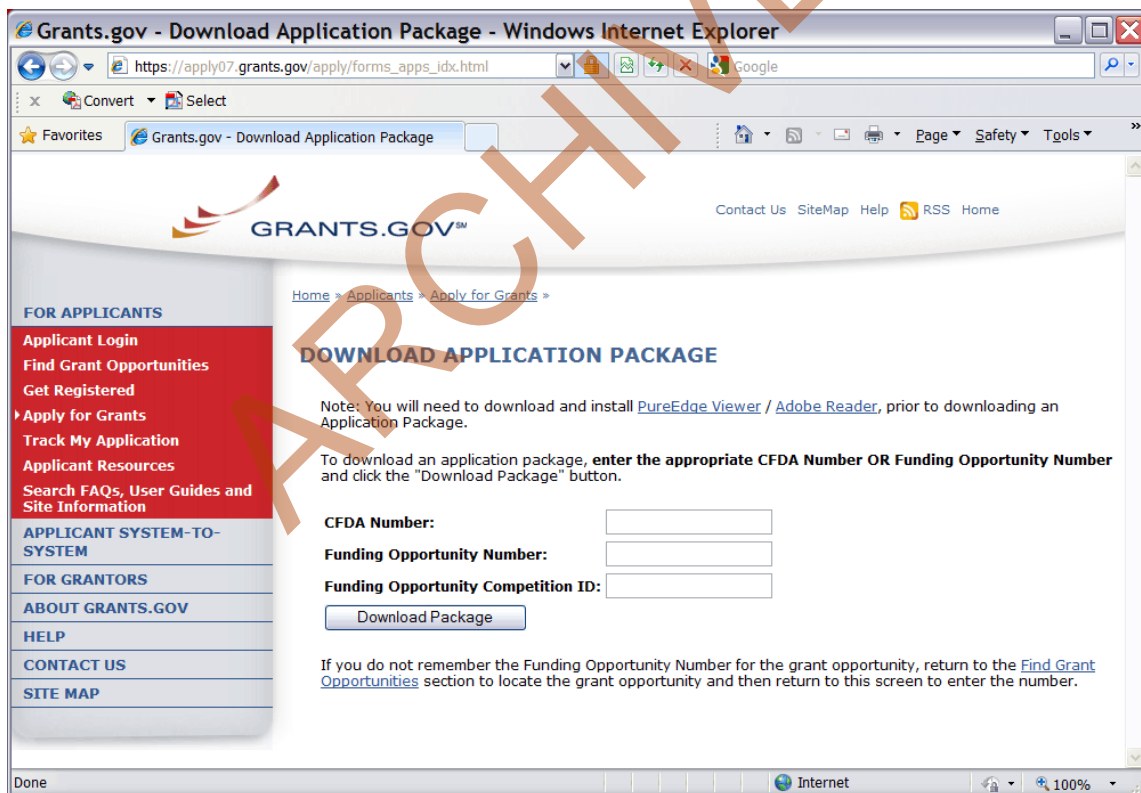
Grants.gov - Download Application Package - Windows Internet Explorer

https://apply07.grants.gov/apply/forms_apps_idx.html

Google

Convert Select

Favorites Grants.gov - Download Application Package

Page Safety Tools

ARCHIVE

GRANTS.GOV℠

Contact Us SiteMap Help RSS Home

FOR APPLICANTS
Applicant Login
Find Grant Opportunities
Get Registered
Apply for Grants
Track My Application
Applicant Resources
Search FAQs, User Guides and Site Information
APPLICANT SYSTEM-TO-SYSTEM
FOR GRANTORS
ABOUT GRANTS.GOV
HELP
CONTACT US
SITE MAP

Home » Applicants » Apply for Grants »

DOWNLOAD APPLICATION PACKAGE

Note: You will need to download and install PureEdge Viewer / Adobe Reader, prior to downloading an Application Package.

To download an application package, enter the appropriate CFDA Number OR Funding Opportunity Number and click the "Download Package" button.

CFDA Number:
Funding Opportunity Number:
Funding Opportunity Competition ID:
Download Package

If you do not remember the Funding Opportunity Number for the grant opportunity, return to the Find Grant Opportunities section to locate the grant opportunity and then return to this screen to enter the number.

Done Internet 100%